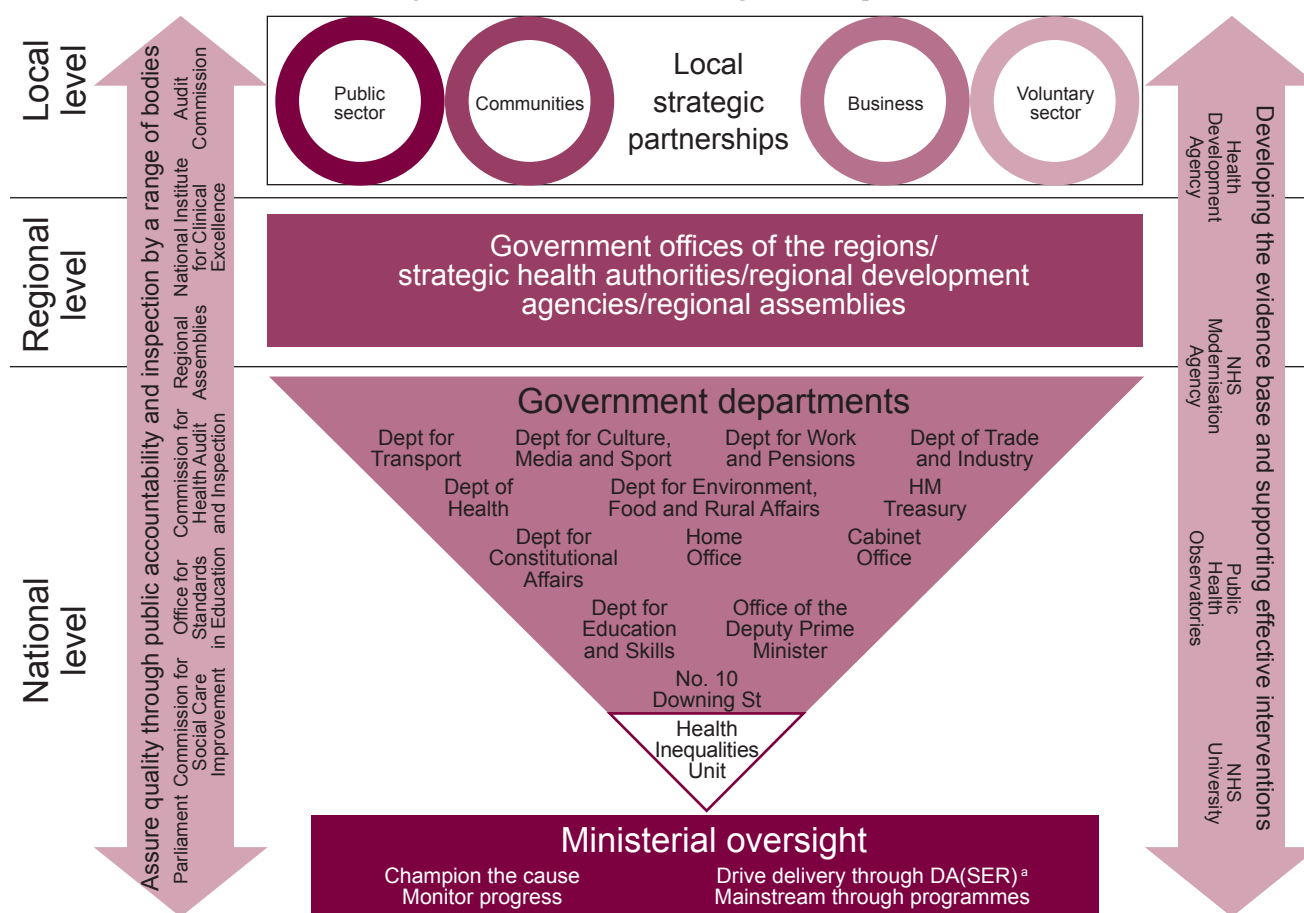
Local level

Regional level

National level

Assure quality through public accountability and inspection by a range of bodies

Parliament

Commission for Social Care Improvement

Office for Standards in Education

Commission for Health Audit and Inspection

Regional Assemblies

National Institute for Clinical Excellence

Audit Commission

Public sector

Communities

Local strategic partnerships

Business

Voluntary sector

Government offices of the regions/ strategic health authorities/regional development agencies/regional assemblies

Government departments

Dept for Transport

Dept for Culture, Media and Sport

Dept for Work and Pensions

Dept of Trade and Industry

Dept of Health

Dept for Environment, Food and Rural Affairs

HM Treasury

Dept for Constitutional Affairs

Home Office

Cabinet Office

Dept for Education and Skills

Office of the Deputy Prime Minister

No. 10 Downing St

Health Inequalities Unit

Ministerial oversight

Champion the cause
Monitor progress

Drive delivery through DA(SER) $^a$
Mainstream through programmes

Developing the evidence base and supporting effective interventions

Health Development Agency

NHS Modernisation Agency

Public Health Observatories

NHS University